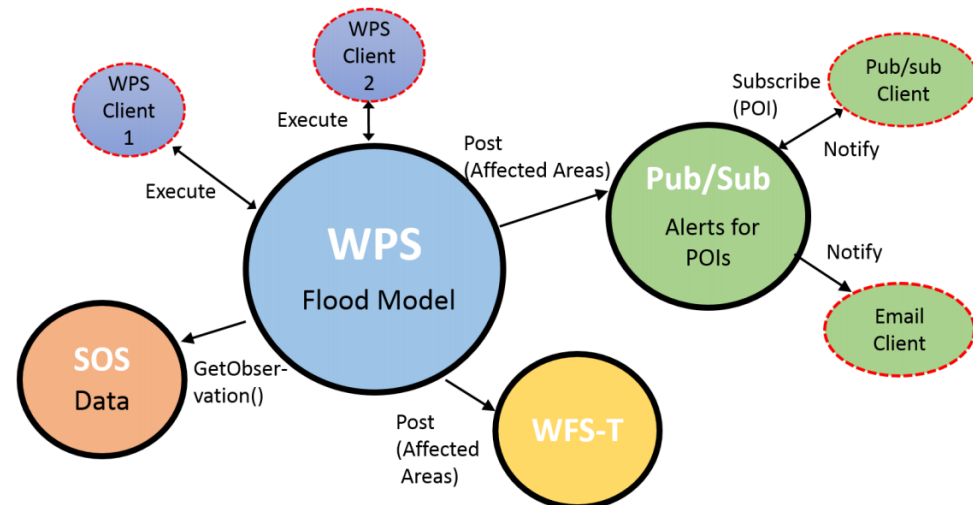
WPS Client 2

WPS Client 1

Execute

Execute

Post (Affected Areas)

Subscribe (POI)

Pub/sub Client

Notify

Pub/Sub

Alerts for POIs

Notify

Email Client

WPS

Flood Model

SOS

Data

GetObservation()

Post (Affected Areas)

WFS-T